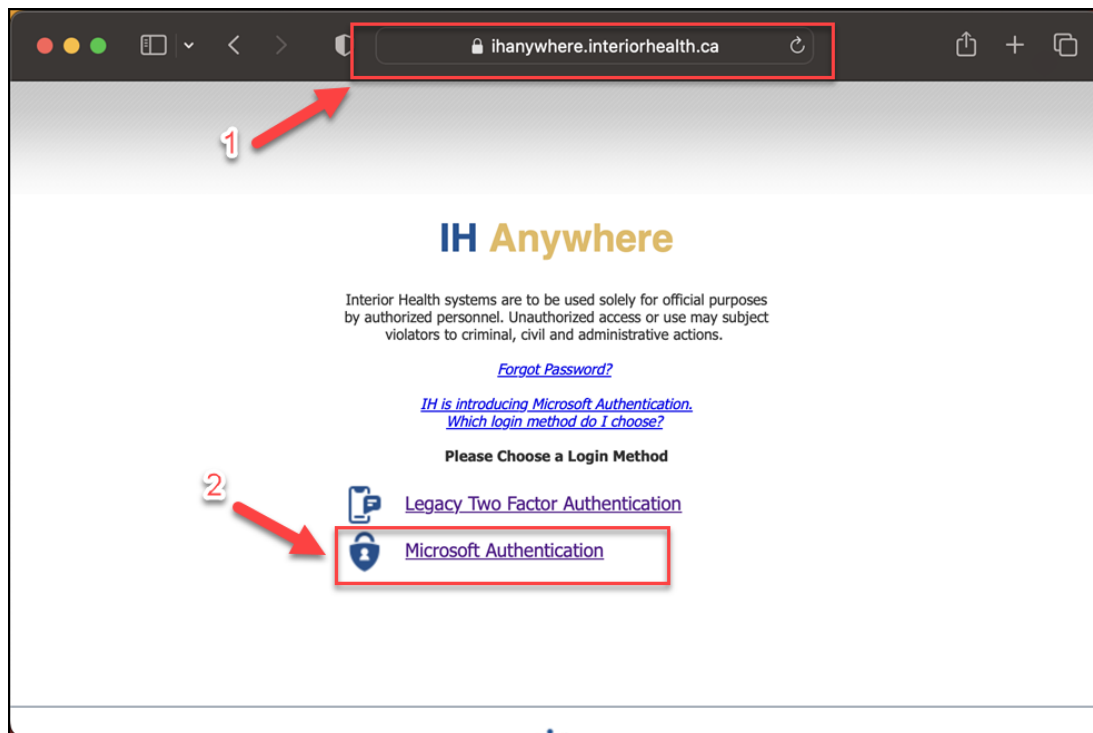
ihanywhere.interiorhealth.ca

1

IH Anywhere

Interior Health systems are to be used solely for official purposes by authorized personnel. Unauthorized access or use may subject violators to criminal, civil and administrative actions.

Forgot Password?

IH is introducing Microsoft Authentication.
Which login method do I choose?

Please Choose a Login Method

2

Legacy Two Factor Authentication

Microsoft Authentication